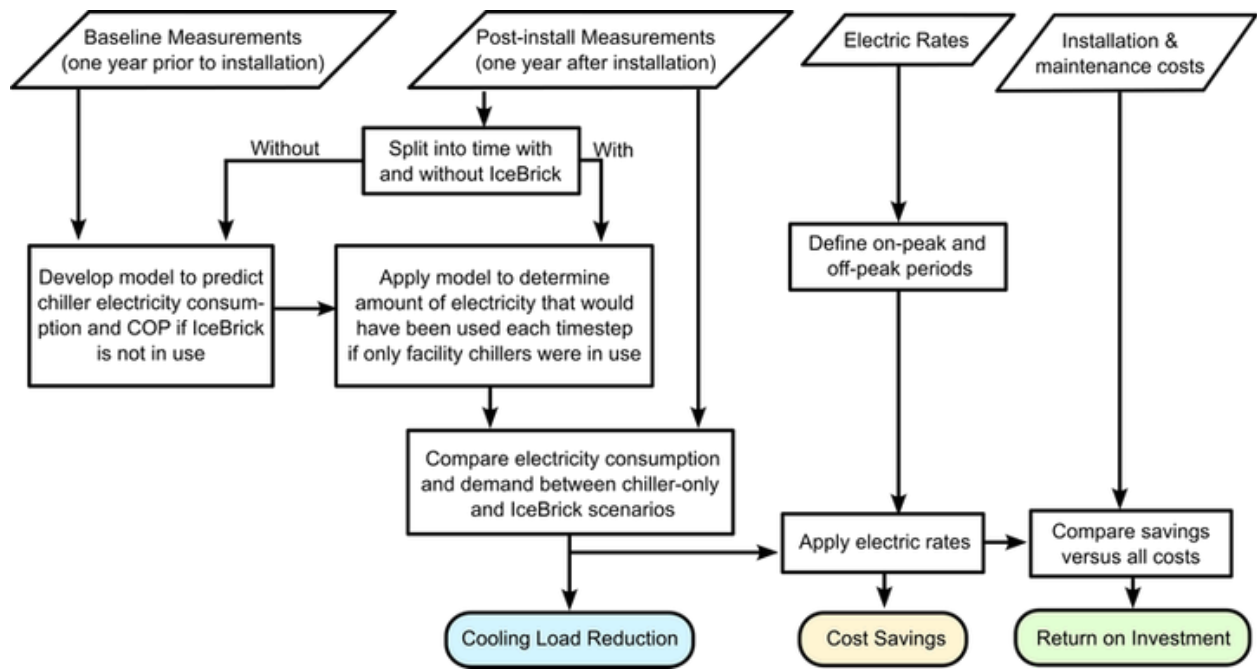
Baseline Measurements (one year prior to installation)

Post-install Measurements (one year after installation)

Electric Rates

Installation & maintenance costs

Split into time with and without IceBrick

Without

With

Develop model to predict chiller electricity consumption and COP if IceBrick is not in use

Apply model to determine amount of electricity that would have been used each timestep if only facility chillers were in use

Define on-peak and off-peak periods

Compare electricity consumption and demand between chiller-only and IceBrick scenarios

Apply electric rates

Compare savings versus all costs

Cooling Load Reduction

Cost Savings

Return on Investment